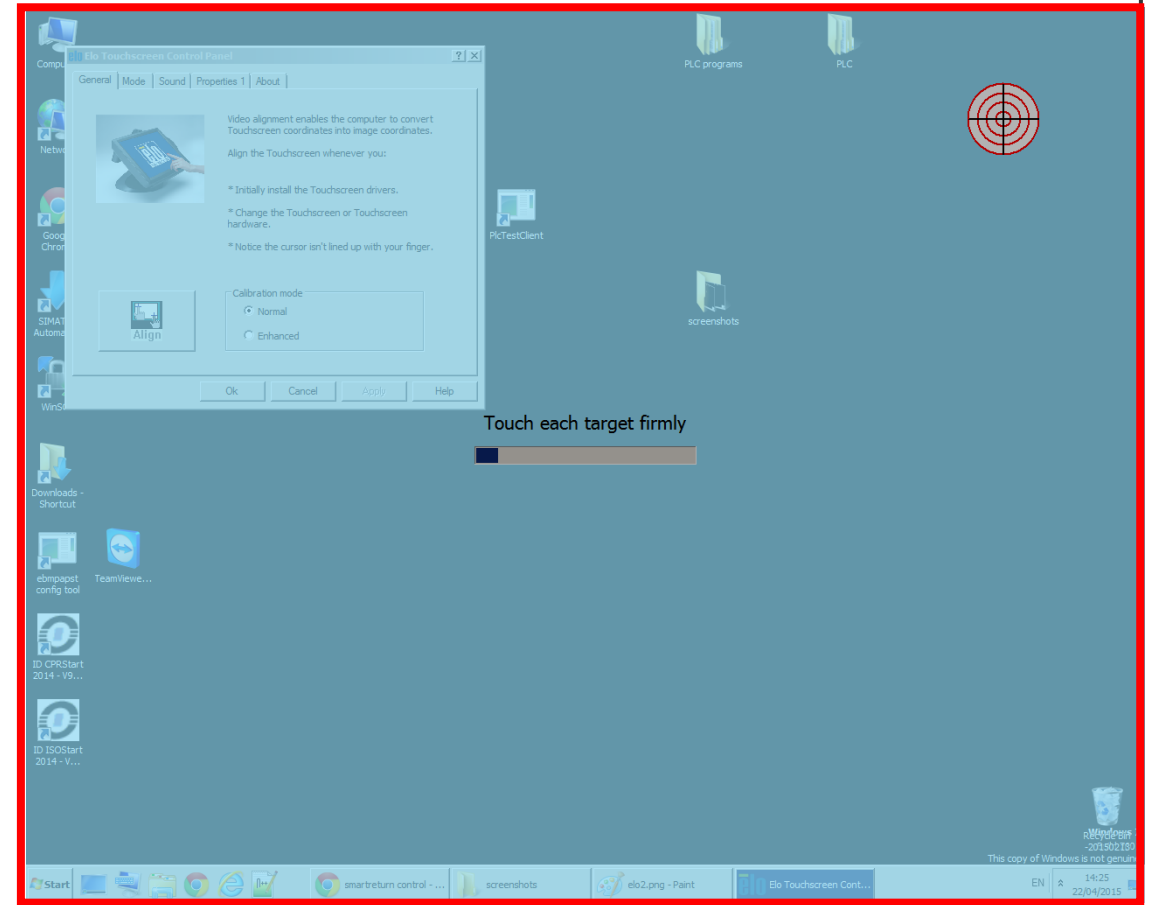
Compu

Netw

Goog Chron

SIMAT Automa

WinS

Downloads - Shortcut

ebmpapst config tool

TeamViewe...

ID CPRStart 2014 - V9...

ID ISOStart 2014 - V...

Elo Touchscreen Control Panel

? ✕

General | Mode | Sound | Properties 1 | About

Video alignment enables the computer to convert Touchscreen coordinates into image coordinates.

Align the Touchscreen whenever you:

* Initially install the Touchscreen drivers.

* Change the Touchscreen or Touchscreen hardware.

* Notice the cursor isn't lined up with your finger.

Align

Calibration mode

Normal

Enhanced

Ok | Cancel | Apply | Help

PLC programs

PLC

PlcTestClient

screenshots

Touch each target firmly

Recycle Bin

Windows
-20150213
This copy of Windows is not genuine

Start | smartreturn control - ... | screenshots | elo2.png - Paint | Elo Touchscreen Cont...

EN 14:25 22/04/2015